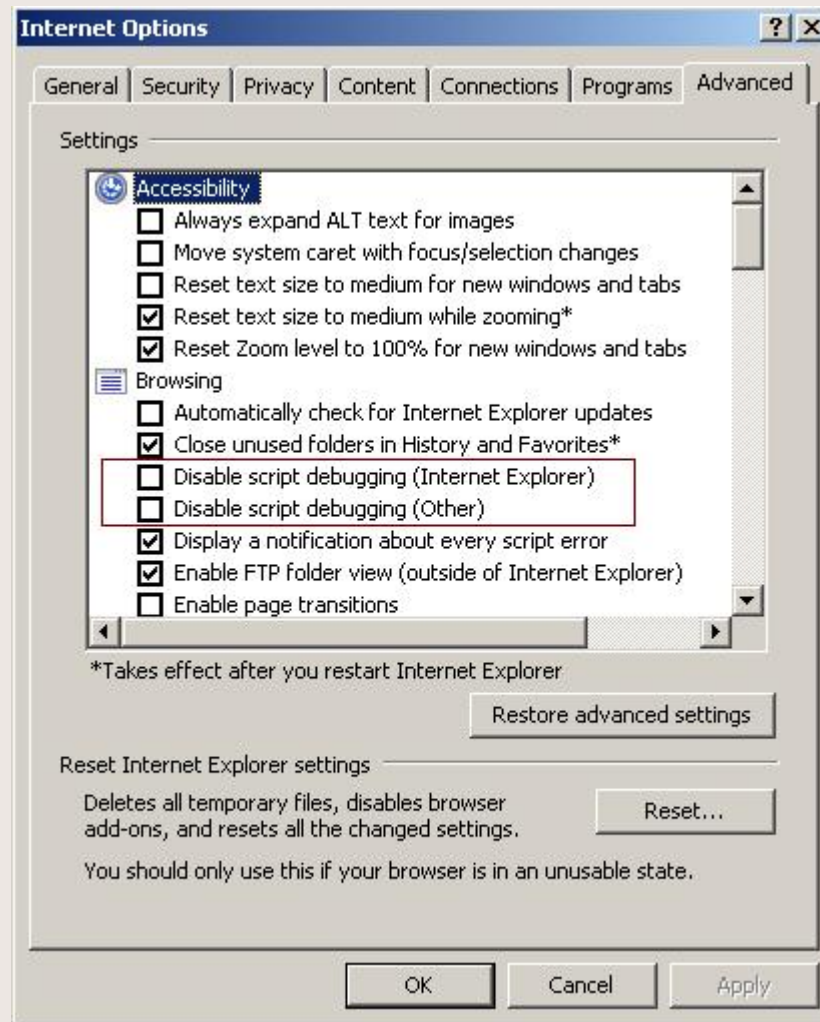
Internet Options

?

General | Security | Privacy | Content | Connections | Programs | Advanced

Settings

Accessibility
Always expand ALT text for images
Move system caret with focus/selection changes
Reset text size to medium for new windows and tabs
Reset text size to medium while zooming*
Reset Zoom level to 100% for new windows and tabs
Browsing
Automatically check for Internet Explorer updates
Close unused folders in History and Favorites*
Disable script debugging (Internet Explorer)
Disable script debugging (Other)
Display a notification about every script error
Enable FTP folder view (outside of Internet Explorer)
Enable page transitions

*Takes effect after you restart Internet Explorer

Restore advanced settings

Reset Internet Explorer settings

Deletes all temporary files, disables browser add-ons, and resets all the changed settings.

Reset...

You should only use this if your browser is in an unusable state.

OK | Cancel | Apply